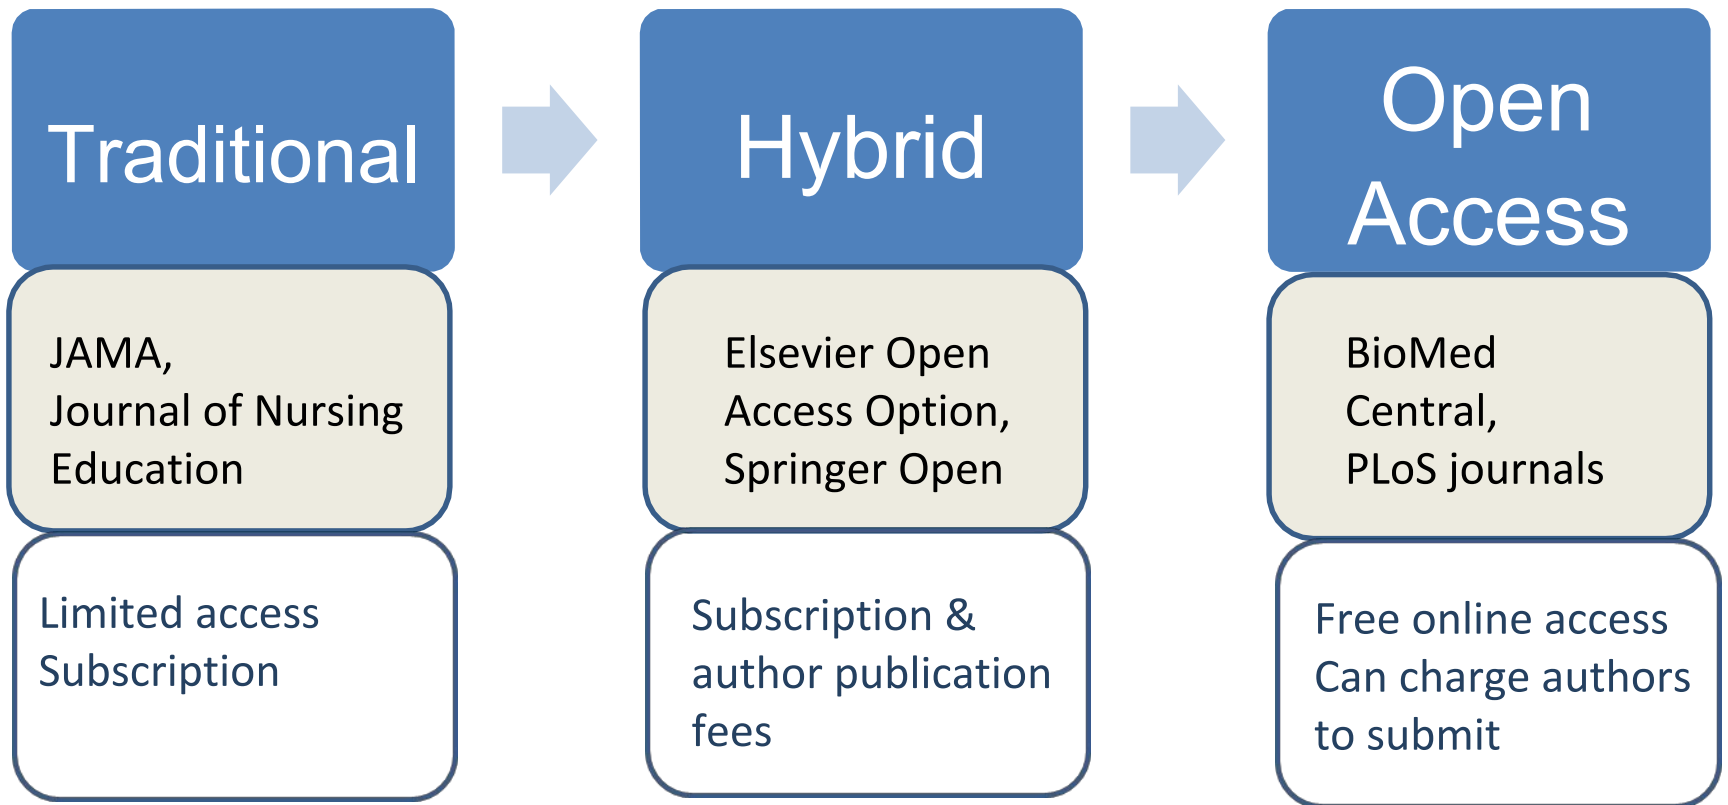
Traditional

JAMA,
Journal of Nursing Education

Limited access
Subscription

Hybrid

Elsevier Open Access Option,
Springer Open

Subscription & author publication fees

Open Access

BioMed Central,
PLoS journals

Free online access
Can charge authors to submit